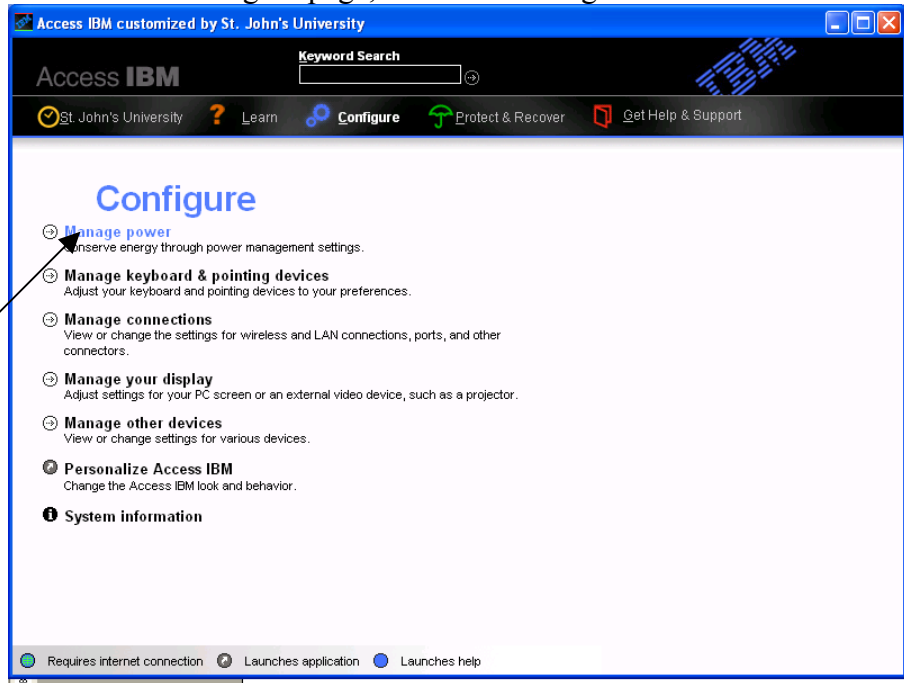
Access IBM customized by St. John's University

Keyword Search

Access IBM

St. John's University Learn Configure Protect & Recover Get Help & Support

Configure

Manage power
Conserve energy through power management settings.

Manage keyboard & pointing devices
Adjust your keyboard and pointing devices to your preferences.

Manage connections
View or change the settings for wireless and LAN connections, ports, and other connectors.

Manage your display
Adjust settings for your PC screen or an external video device, such as a projector.

Manage other devices
View or change settings for various devices.

Personalize Access IBM
Change the Access IBM look and behavior.

System information

Requires internet connection Launches application Launches help